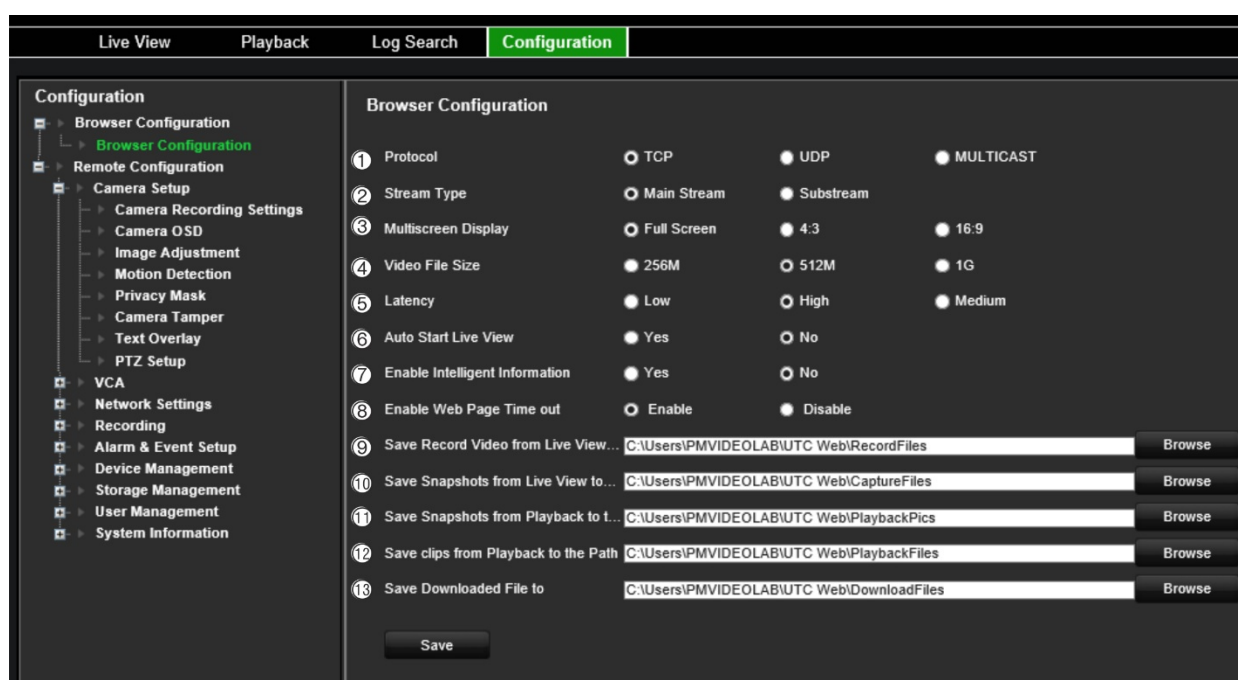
Live View Playback Log Search Configuration

Configuration
Browser Configuration
Browser Configuration
Remote Configuration
Camera Setup
Camera Recording Settings
Camera OSD
Image Adjustment
Motion Detection
Privacy Mask
Camera Tamper
Text Overlay
PTZ Setup
VCA
Network Settings
Recording
Alarm & Event Setup
Device Management
Storage Management
User Management
System Information

Browser Configuration

1 Protocol TCP UDP MULTICAST
2 Stream Type Main Stream Substream
3 Multiscreen Display Full Screen 4:3 16:9
4 Video File Size 256M 512M 1G
5 Latency Low High Medium
6 Auto Start Live View Yes No
7 Enable Intelligent Information Yes No
8 Enable Web Page Time out Enable Disable
9 Save Record Video from Live View... C:\Users\PMVIDEOLAB\UTC Web\RecordFiles Browse
10 Save Snapshots from Live View to... C:\Users\PMVIDEOLAB\UTC Web\CaptureFiles Browse
11 Save Snapshots from Playback to t... C:\Users\PMVIDEOLAB\UTC Web\PlaybackPics Browse
12 Save clips from Playback to the Path C:\Users\PMVIDEOLAB\UTC Web\PlaybackFiles Browse
13 Save Downloaded File to C:\Users\PMVIDEOLAB\UTC Web\DownloadFiles Browse

Save